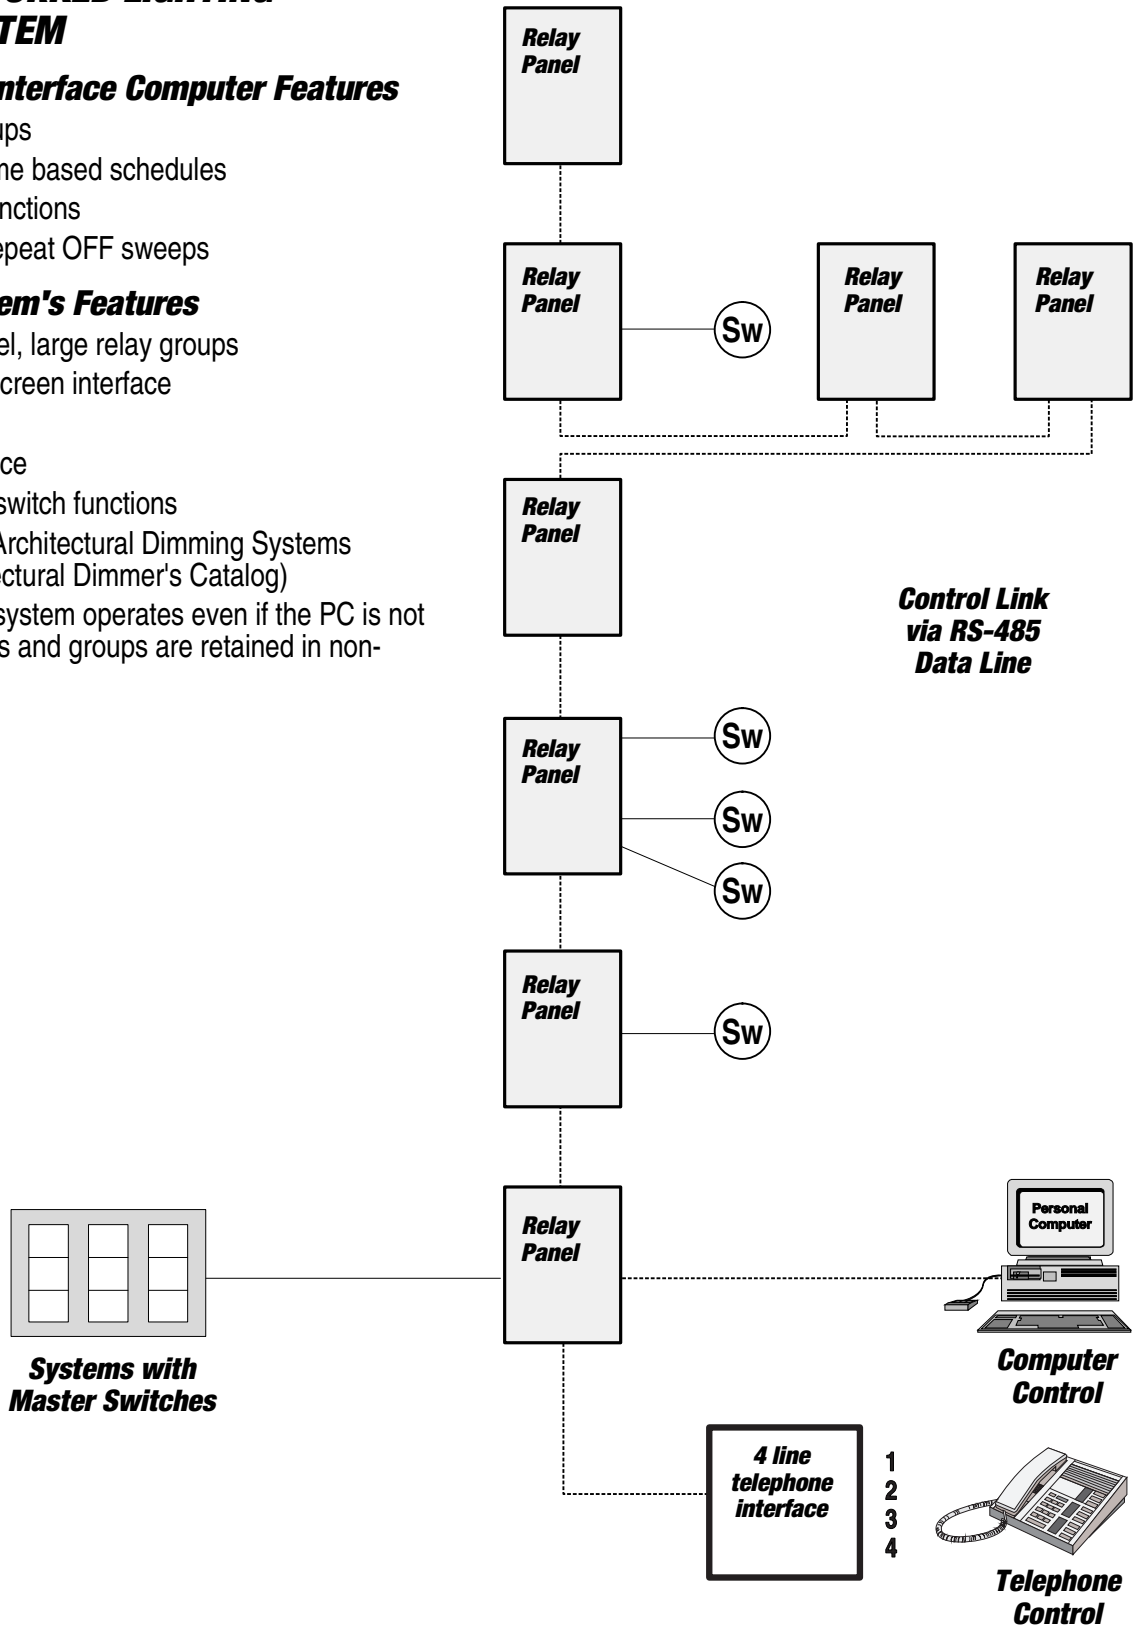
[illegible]ORKED LIGHTING
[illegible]TEM

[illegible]nterface Computer Features
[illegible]ups
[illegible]ne based schedules
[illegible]nctions
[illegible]epeat OFF sweeps

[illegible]em's Features
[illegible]el, large relay groups
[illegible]creen interface
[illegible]ce
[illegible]switch functions
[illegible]Architectural Dimming Systems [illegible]ectural Dimmer's Catalog)
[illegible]system operates even if the PC is not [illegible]s and groups are retained in non-

Relay Panel

Relay Panel

Sw

Relay Panel

Relay Panel

Relay Panel

Control Link via RS-485 Data Line

Relay Panel

Sw

Sw

Sw

Relay Panel

Sw

Relay Panel

Systems with Master Switches

Personal Computer

Computer Control

4 line telephone interface

1
2
3
4

Telephone Control